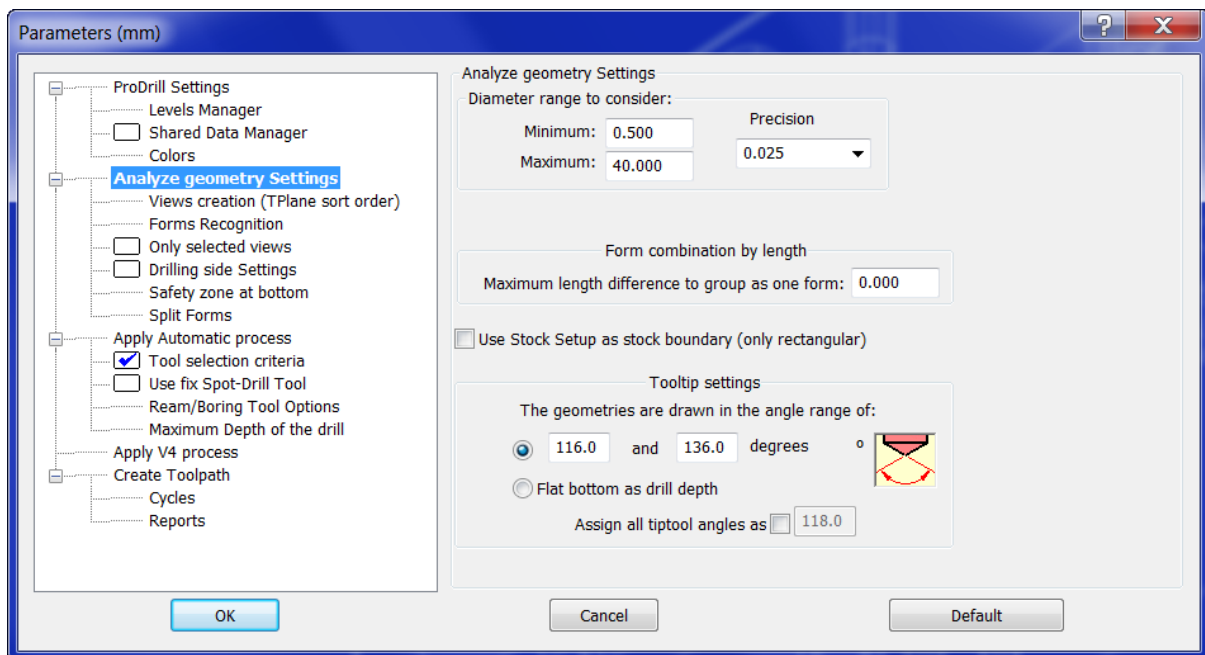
Parameters (mm)

?

X

ProDrill Settings
Levels Manager
Shared Data Manager
Colors
Analyze geometry Settings
Views creation (TPlane sort order)
Forms Recognition
Only selected views
Drilling side Settings
Safety zone at bottom
Split Forms
Apply Automatic process
Tool selection criteria
Use fix Spot-Drill Tool
Ream/Boring Tool Options
Maximum Depth of the drill
Apply V4 process
Create Toolpath
Cycles
Reports

Analyze geometry Settings

Diameter range to consider:
Minimum: 0.500
Maximum: 40.000
Precision
0.025

Form combination by length
Maximum length difference to group as one form: 0.000

Use Stock Setup as stock boundary (only rectangular)

Tooltip settings
The geometries are drawn in the angle range of:
116.0 and 136.0 degrees º
Flat bottom as drill depth
Assign all tiptool angles as 118.0

OK

Cancel

Default